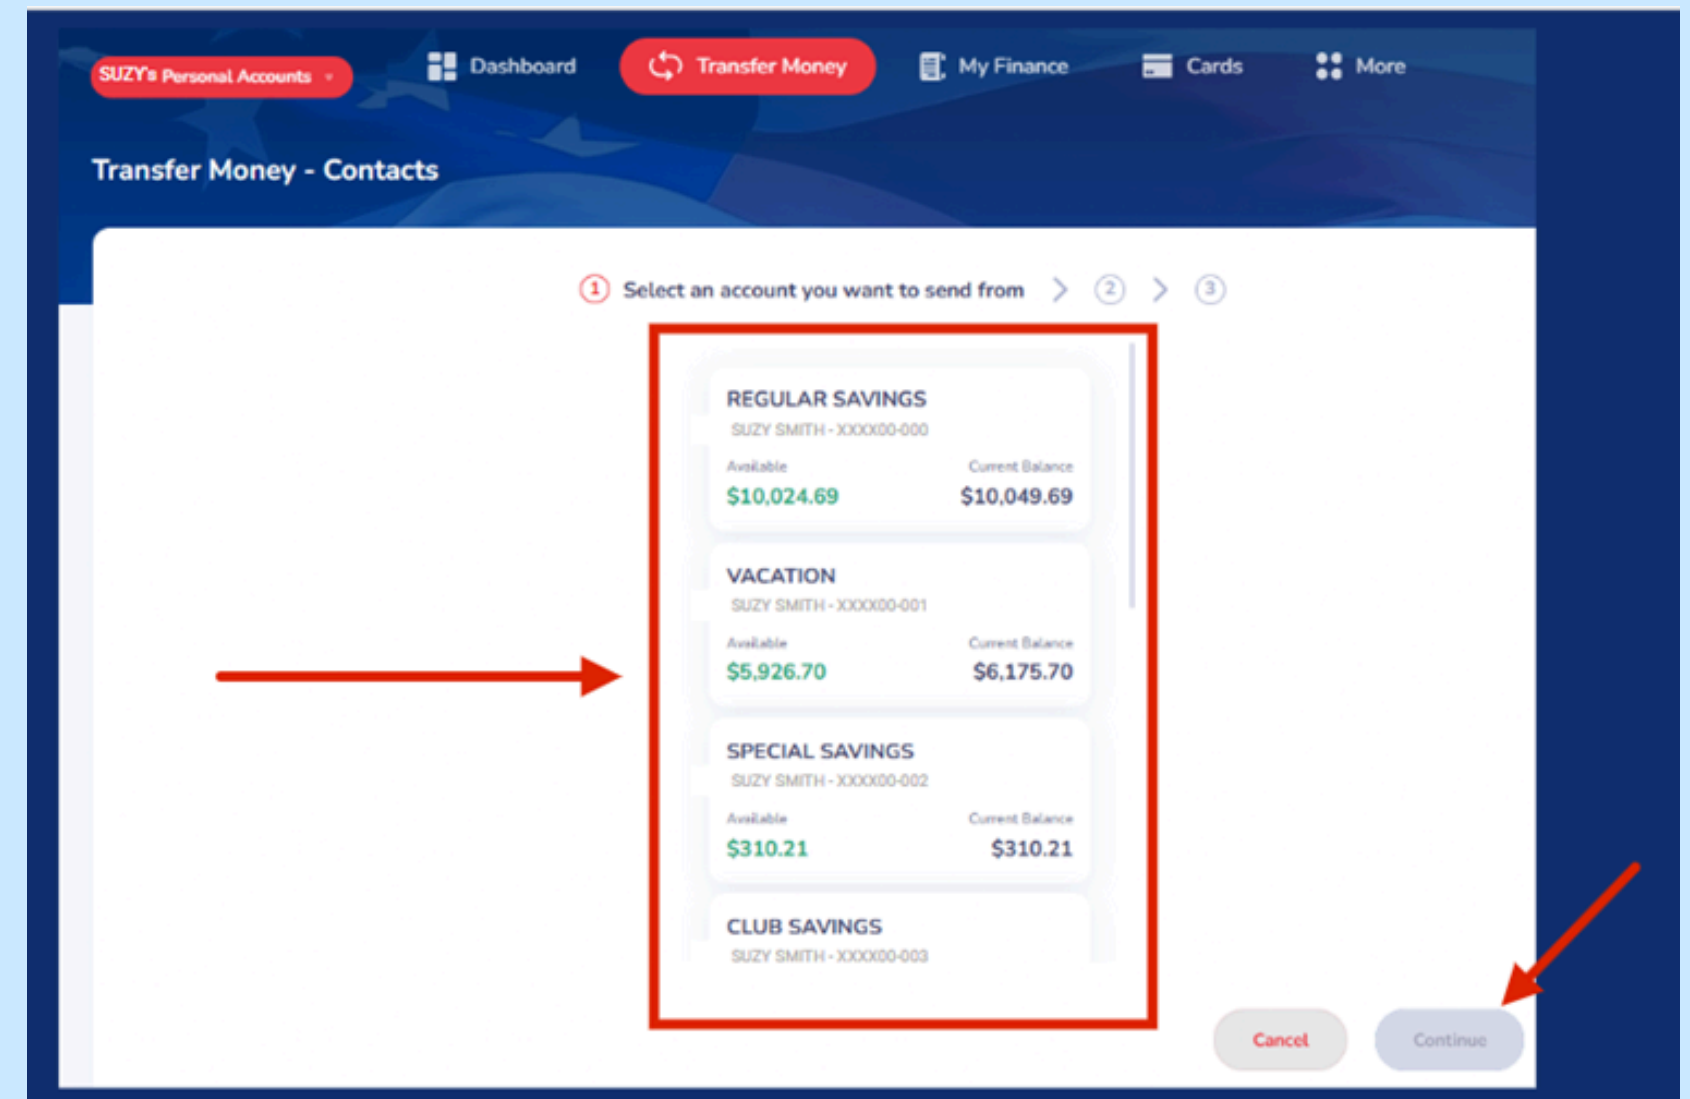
SUZY's Personal Accounts

Dashboard

Transfer Money

My Finance

Cards

More

Transfer Money - Contacts

1 Select an account you want to send from > 2 > 3

REGULAR SAVINGS
SUZY SMITH - XXXX00-000
Available
$10,024.69
Current Balance
$10,049.69

VACATION
SUZY SMITH - XXXX00-001
Available
$5,926.70
Current Balance
$6,175.70

SPECIAL SAVINGS
SUZY SMITH - XXXX00-002
Available
$310.21
Current Balance
$310.21

CLUB SAVINGS
SUZY SMITH - XXXX00-003

Cancel

Continue